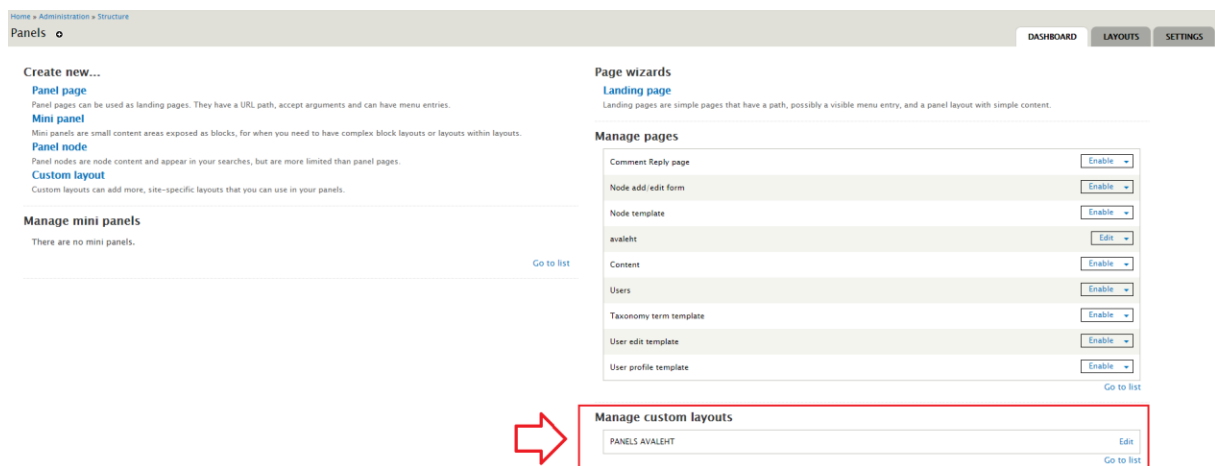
Home » Administration » Structure

Panels

DASHBOARD LAYOUTS SETTINGS

Create new...

Panel page

Panel pages can be used as landing pages. They have a URL path, accept arguments and can have menu entries.

Mini panel

Mini panels are small content areas exposed as blocks, for when you need to have complex block layouts or layouts within layouts.

Panel node

Panel nodes are node content and appear in your searches, but are more limited than panel pages.

Custom layout

Custom layouts can add more, site-specific layouts that you can use in your panels.

Manage mini panels

There are no mini panels.

Go to list

Page wizards

Landing page

Landing pages are simple pages that have a path, possibly a visible menu entry, and a panel layout with simple content.

Manage pages

| | |
|---|---|
| Comment Reply page | Enable |
| Node add/edit form | Enable |
| Node template | Enable |
| avaleht | Edit |
| Content | Enable |
| Users | Enable |
| Taxonomy term template | Enable |
| User edit template | Enable |
| User profile template | Enable |

Go to list

Manage custom layouts

| | |
|---|---|
| PANELS AVALEHT | Edit |

Go to list